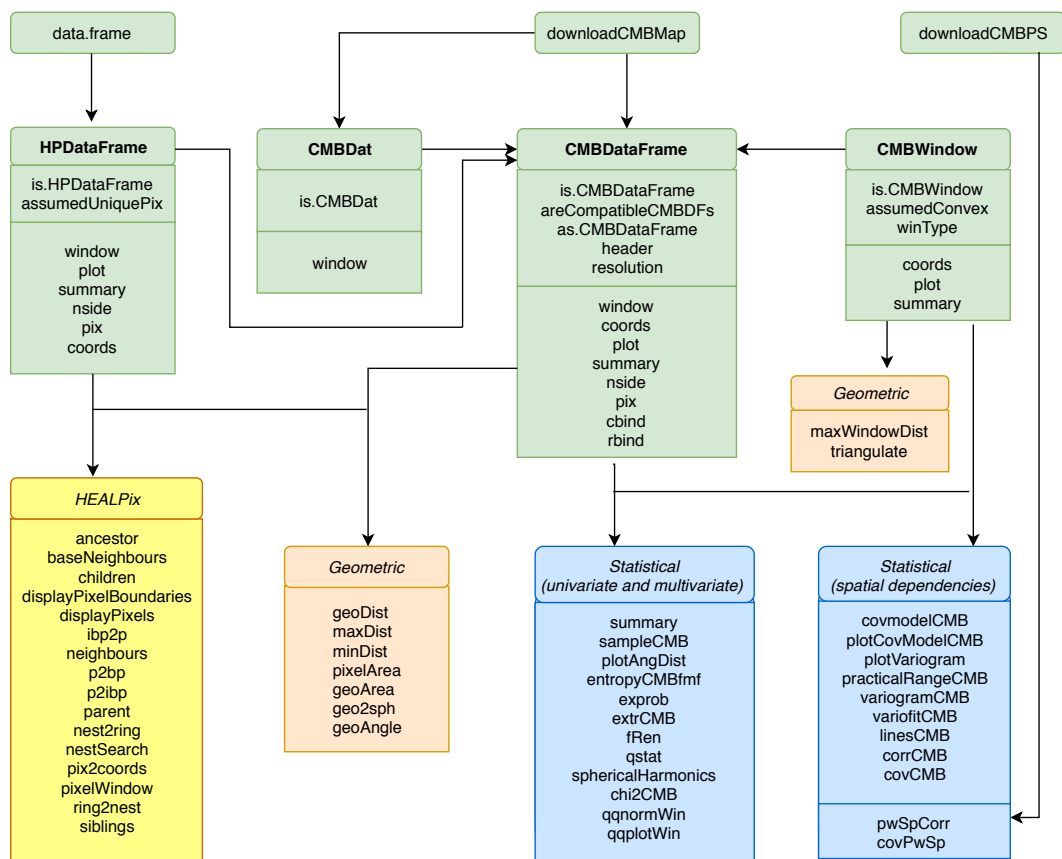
data.frame

downloadCMBMap

downloadCMBPS

HPDataFrame

is.HPDataFrame
assumedUniquePix

window
plot
summary
nside
pix
coords

CMBDat

is.CMBDat

window

CMBDataFrame

is.CMBDataFrame
areCompatibleCMBDFs
as.CMBDataFrame
header
resolution

window
coords
plot
summary
nside
pix
cbind
rbind

CMBWindow

is.CMBWindow
assumedConvex
winType

coords
plot
summary

Geometric

maxWindowDist
triangulate

HEALPix

ancestor
baseNeighbours
children
displayPixelBoundaries
displayPixels
ibp2p
neighbours
p2bp
p2ibp
parent
nest2ring
nestSearch
pix2coords
pixelWindow
ring2nest
siblings

Geometric

geoDist
maxDist
minDist
pixelArea
geoArea
geo2sph
geoAngle

Statistical
(univariate and multivariate)

summary
sampleCMB
plotAngDist
entropyCMBfmf
exprob
extrCMB
fRen
qstat
sphericalHarmonics
chi2CMB
qqnormWin
qqplotWin

Statistical
(spatial dependencies)

covmodelCMB
plotCovModelCMB
plotVariogram
practicalRangeCMB
variogramCMB
variofitCMB
linesCMB
corrCMB
covCMB

pwSpCorr
covPwSp